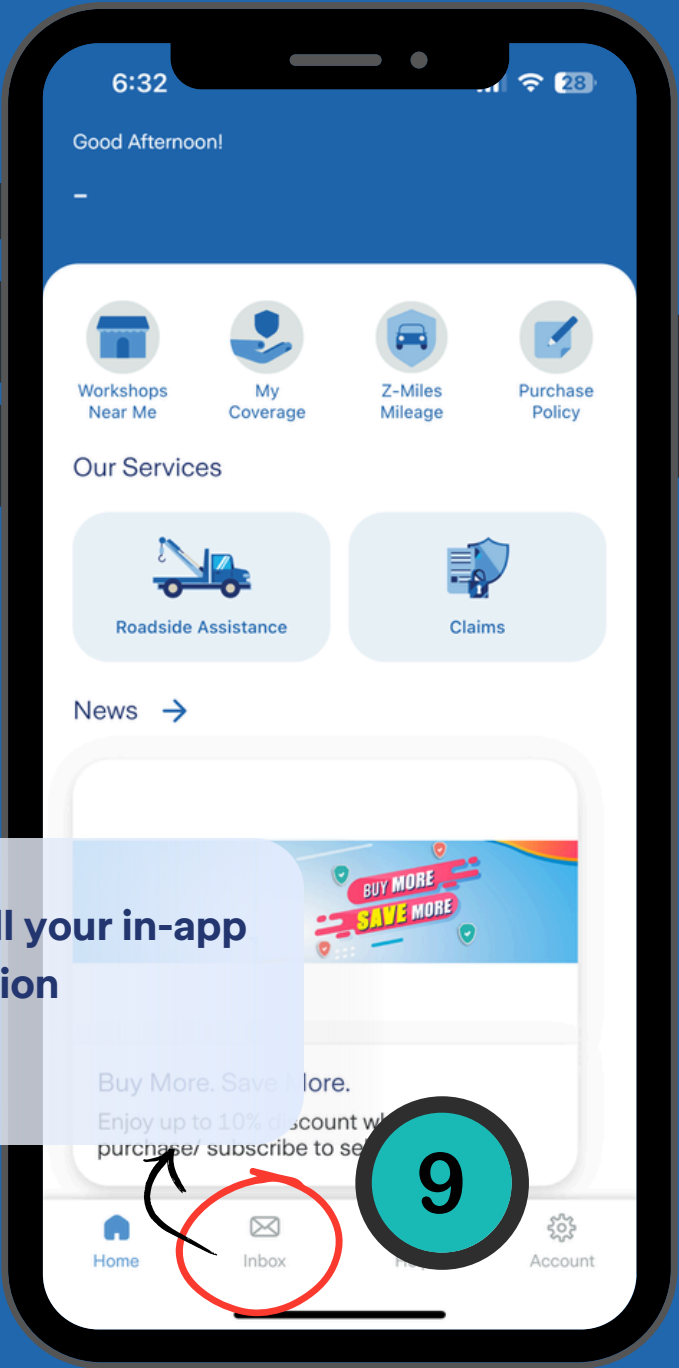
6:32

28

Good Afternoon!

-

Workshops Near Me

My Coverage

Z-Miles Mileage

Purchase Policy

Our Services

Roadside Assistance

Claims

News →

BUY MORE SAVE MORE

l your in-app
ion

Buy More. Save More.

Enjoy up to 10% discount wh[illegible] purchase/ subscribe to se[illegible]

9

Home

Inbox

Account